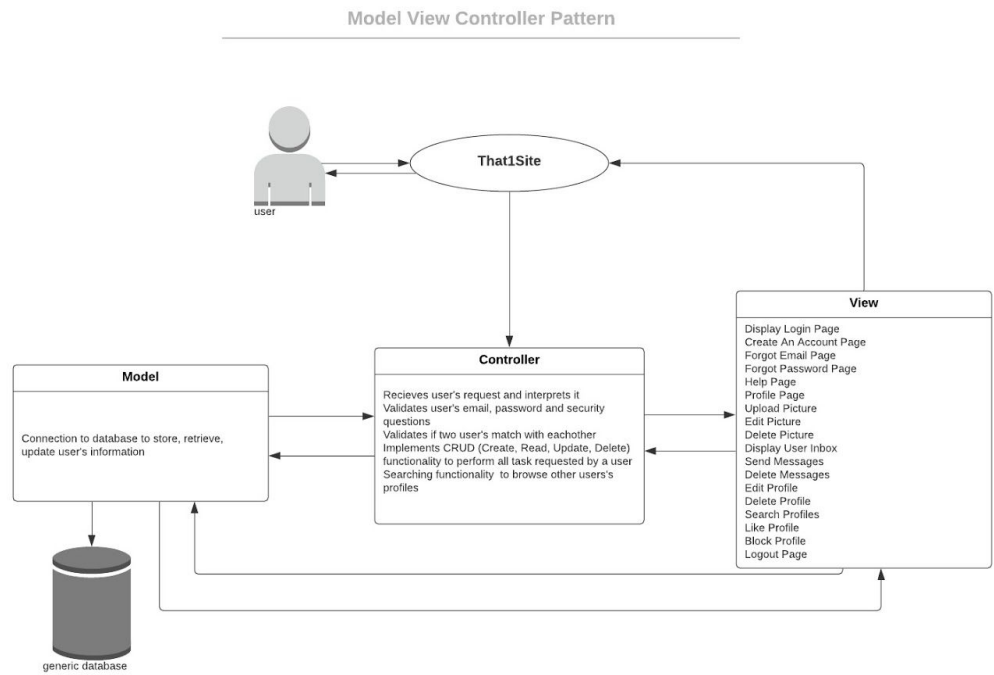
Model View Controller Pattern

That1Site

user

View

Display Login Page
Create An Account Page
Forgot Email Page
Forgot Password Page
Help Page
Profile Page
Upload Picture
Edit Picture
Delete Picture
Display User Inbox
Send Messages
Delete Messages
Edit Profile
Delete Profile
Search Profiles
Like Profile
Block Profile
Logout Page

Controller

Recieves user's request and interprets it
Validates user's email, password and security questions
Validates if two user's match with eachother
Implements CRUD (Create, Read, Update, Delete) functionality to perform all task requested by a user
Searching functionality to browse other users's profiles

Model

Connection to database to store, retrieve, update user's information

generic database